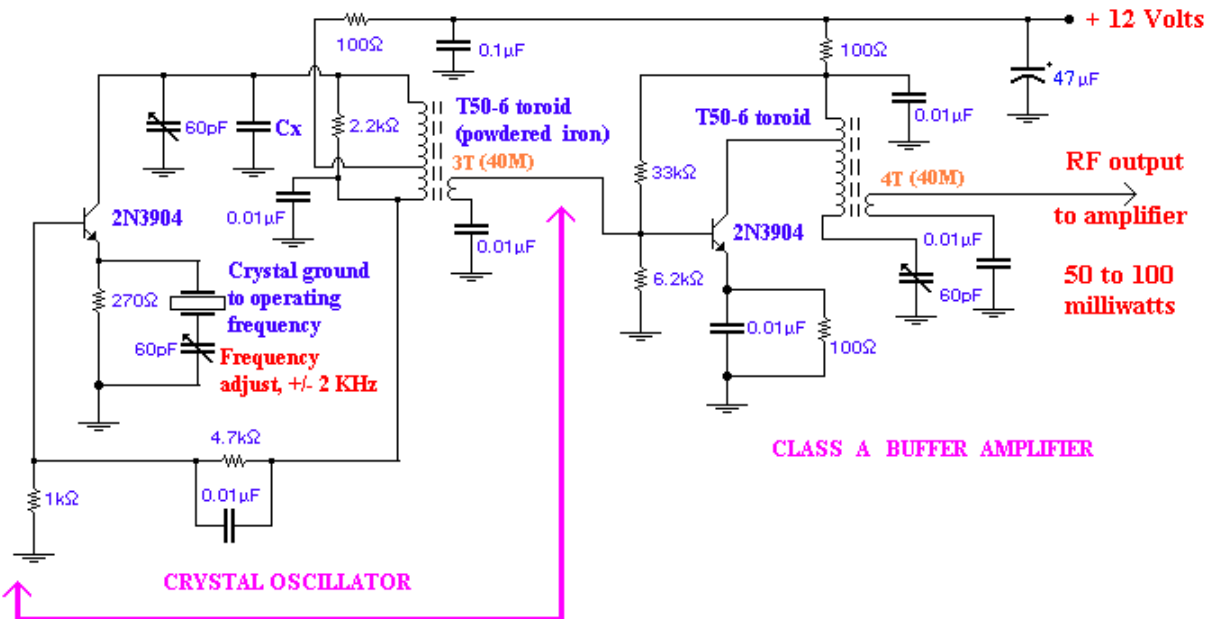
100Ω
0.1µF
+ 12 Volts
100Ω
47µF
60pF
Cx
2.2kΩ
T50-6 toroid (powdered iron)
3T (40M)
0.01µF
T50-6 toroid
0.01µF
RF output
to amplifier
33kΩ
4T (40M)
2N3904
0.01µF
2N3904
0.01µF
50 to 100 milliwatts
6.2kΩ
60pF
270Ω
Crystal ground to operating frequency
60pF
Frequency adjust, +/- 2 KHz
0.01µF
100Ω
4.7kΩ
CLASS A BUFFER AMPLIFIER
0.01µF
1kΩ
CRYSTAL OSCILLATOR